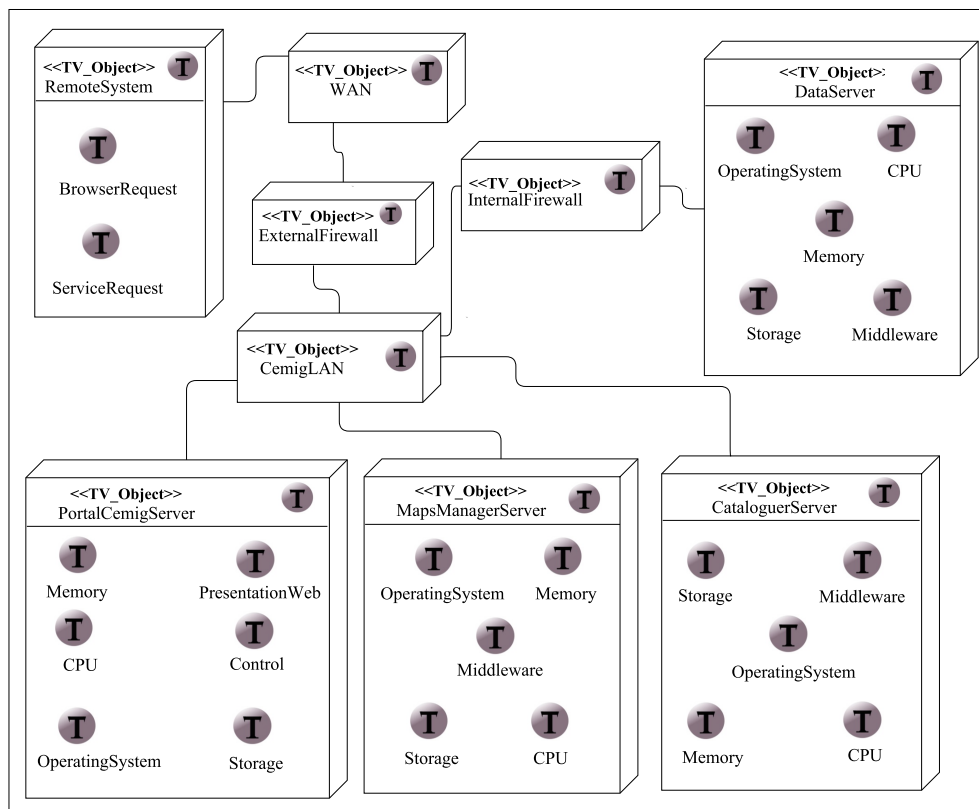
<<TV_Object>> T
RemoteSystem

T
BrowserRequest

T
ServiceRequest

<<TV_Object>> T
WAN

<<TV_Object>> T
ExternalFirewall

<<TV_Object>> T
InternalFirewall

<<TV_Object>: T
DataServer

T
OperatingSystem

T
CPU

T
Memory

T
Storage

T
Middleware

<<TV_Object>> T
CemigLAN

<<TV_Object>> T
PortalCemigServer

T
Memory

T
PresentationWeb

T
CPU

T
Control

T
OperatingSystem

T
Storage

<<TV_Object>> T
MapsManagerServer

T
OperatingSystem

T
Memory

T
Middleware

T
Storage

T
CPU

<<TV_Object>> T
CataloguerServer

T
Storage

T
Middleware

T
OperatingSystem

T
Memory

T
CPU